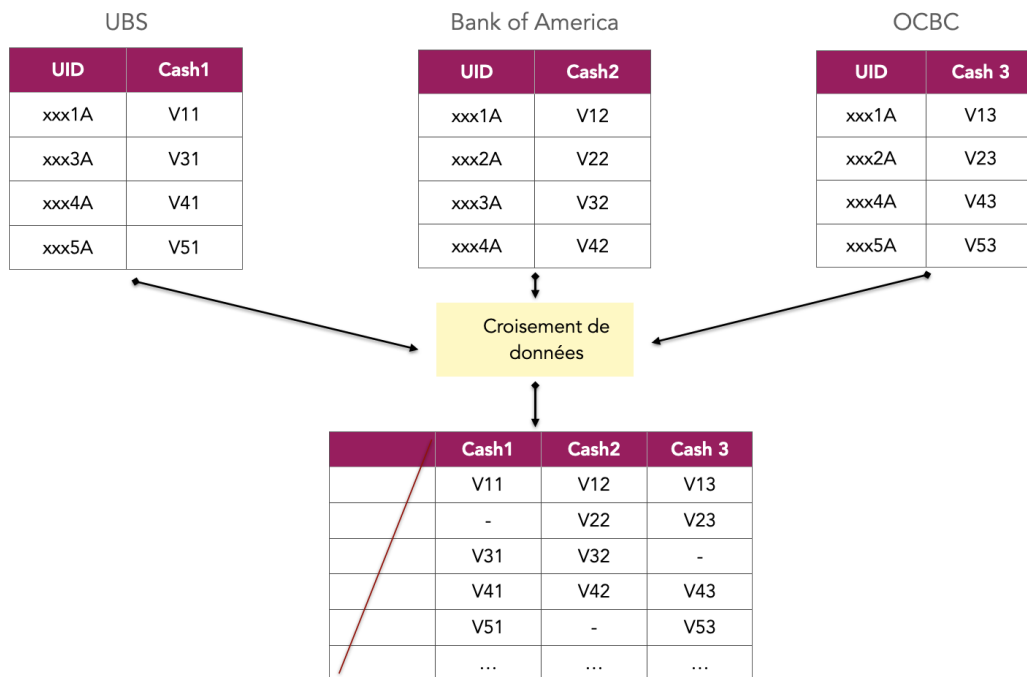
UBS

| UID | Cash1 |
|---|---|
| xxx1A | V11 |
| xxx3A | V31 |
| xxx4A | V41 |
| xxx5A | V51 |

Bank of America

| UID | Cash2 |
|---|---|
| xxx1A | V12 |
| xxx2A | V22 |
| xxx3A | V32 |
| xxx4A | V42 |

OCBC

| UID | Cash 3 |
|---|---|
| xxx1A | V13 |
| xxx2A | V23 |
| xxx4A | V43 |
| xxx5A | V53 |

Croisement de données

| | Cash1 | Cash2 | Cash 3 |
|---|---|---|---|
| | V11 | V12 | V13 |
| | - | V22 | V23 |
| | V31 | V32 | - |
| | V41 | V42 | V43 |
| | V51 | - | V53 |
| | … | … | … |